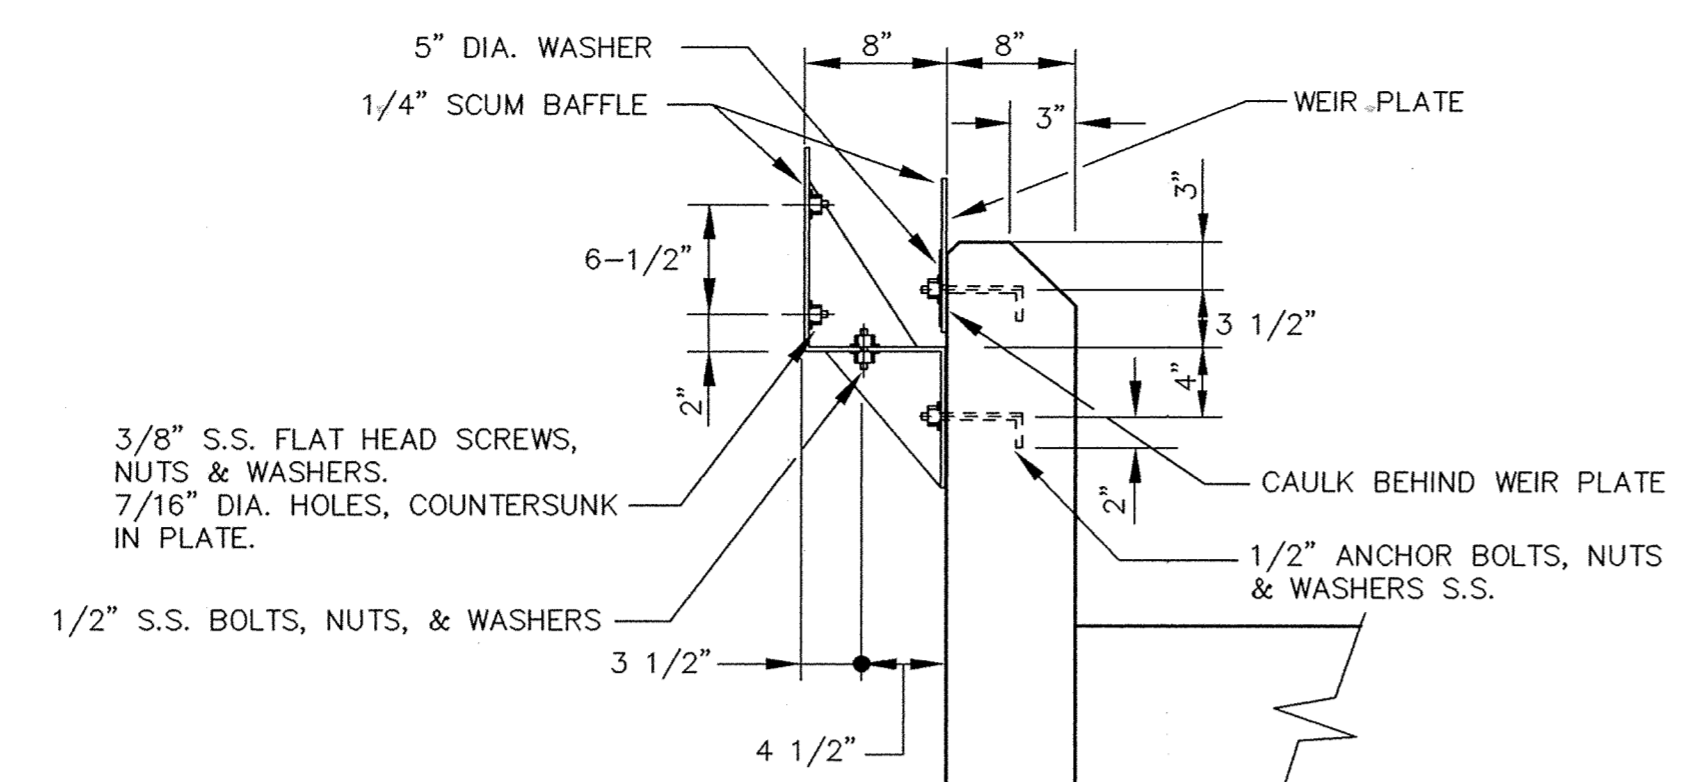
5" DIA. WASHER

8"

8"

1/4" SCUM BAFFLE

WEIR PLATE

3"

3"

6-1/2"

3 1/2"

4"

2"

3/8" S.S. FLAT HEAD SCREWS, NUTS & WASHERS. 7/16" DIA. HOLES, COUNTERSUNK IN PLATE.

CAULK BEHIND WEIR PLATE

2"

1/2" ANCHOR BOLTS, NUTS & WASHERS S.S.

1/2" S.S. BOLTS, NUTS, & WASHERS

3 1/2"

4 1/2"